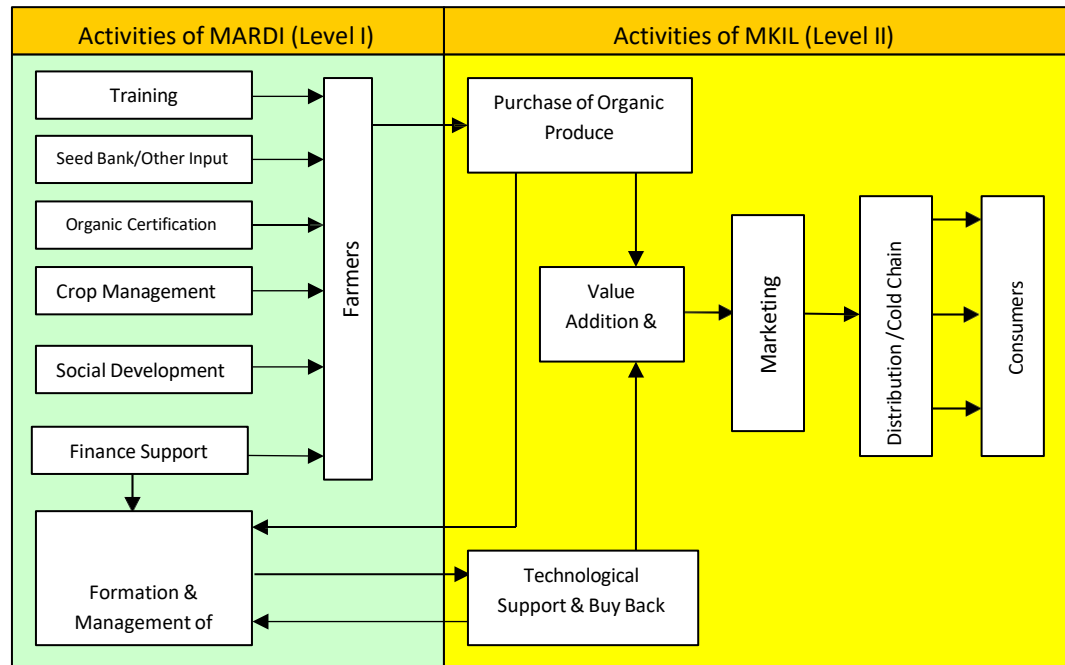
Activities of MARDI (Level I)

Activities of MKIL (Level II)

Training

Seed Bank/Other Input

Organic Certification

Crop Management

Social Development

Finance Support

Farmers

Formation & Management of

Purchase of Organic Produce

Value Addition &

Marketing

Distribution /Cold Chain

Consumers

Technological Support & Buy Back